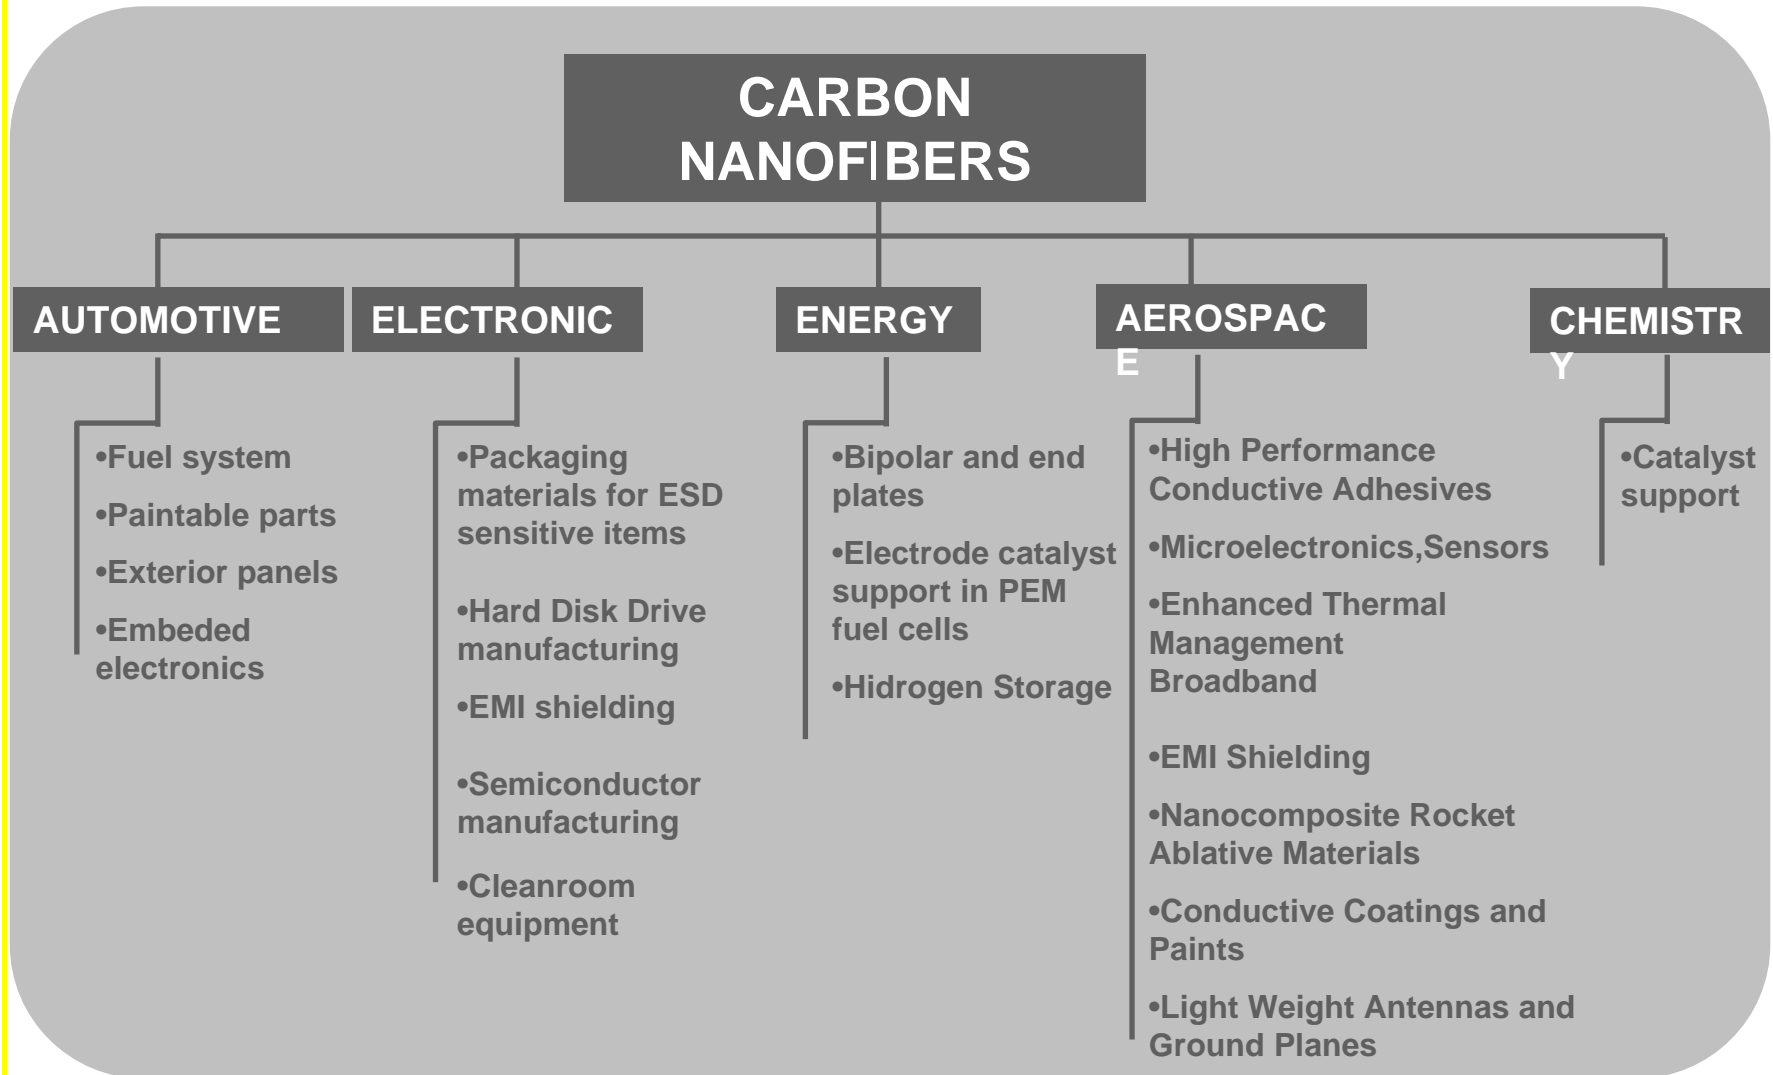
CARBON NANOFIBERS

AUTOMOTIVE

•Fuel system

•Paintable parts

•Exterior panels

•Embeded electronics

ELECTRONIC

•Packaging materials for ESD sensitive items

•Hard Disk Drive manufacturing

•EMI shielding

•Semiconductor manufacturing

•Cleanroom equipment

ENERGY

•Bipolar and end plates

•Electrode catalyst support in PEM fuel cells

•Hidrogen Storage

AEROSPAC E

•High Performance Conductive Adhesives

•Microelectronics,Sensors

•Enhanced Thermal Management Broadband

•EMI Shielding

•Nanocomposite Rocket Ablative Materials

•Conductive Coatings and Paints

•Light Weight Antennas and Ground Planes

CHEMISTR Y

•Catalyst support